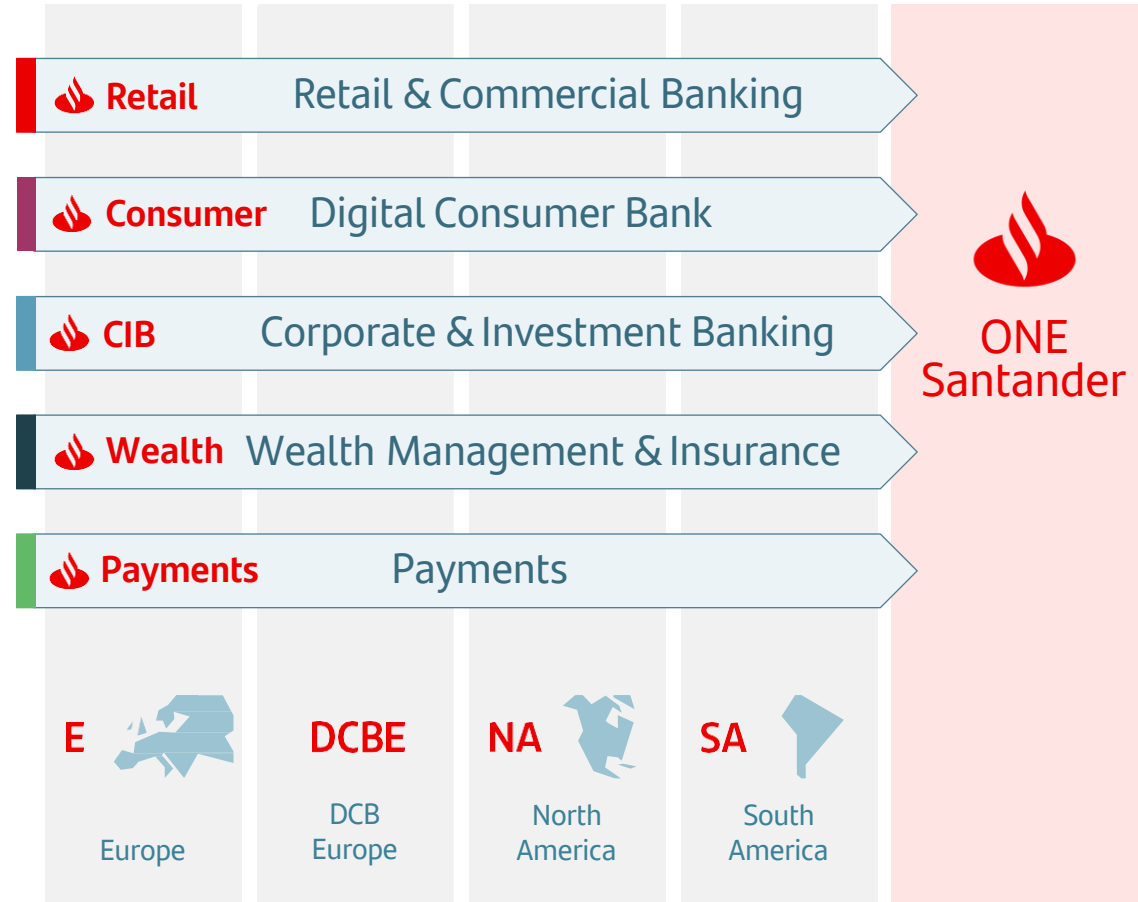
Retail Retail & Commercial Banking

Consumer Digital Consumer Bank

CIB Corporate & Investment Banking

Wealth Wealth Management & Insurance

Payments Payments

ONE Santander

E
Europe

DCBE
DCB Europe

NA
North America

SA
South America